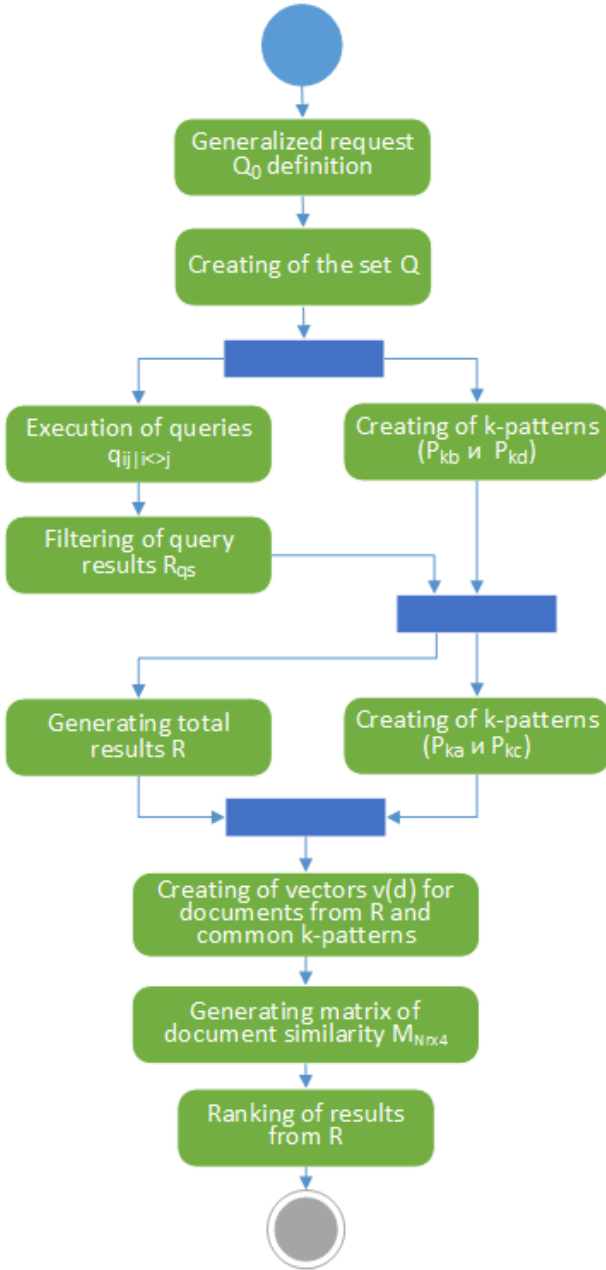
Generalized request $Q_0$ definition

Creating of the set Q

Execution of queries $q_{ij|i<>j}$

Creating of k-patterns ($P_{kb}$ и $P_{kd}$)

Filtering of query results $R_{qs}$

Generating total results R

Creating of k-patterns ($P_{ka}$ и $P_{kc}$)

Creating of vectors v(d) for documents from R and common k-patterns

Generating matrix of document similarity $M_{Nx4}$

Ranking of results from R